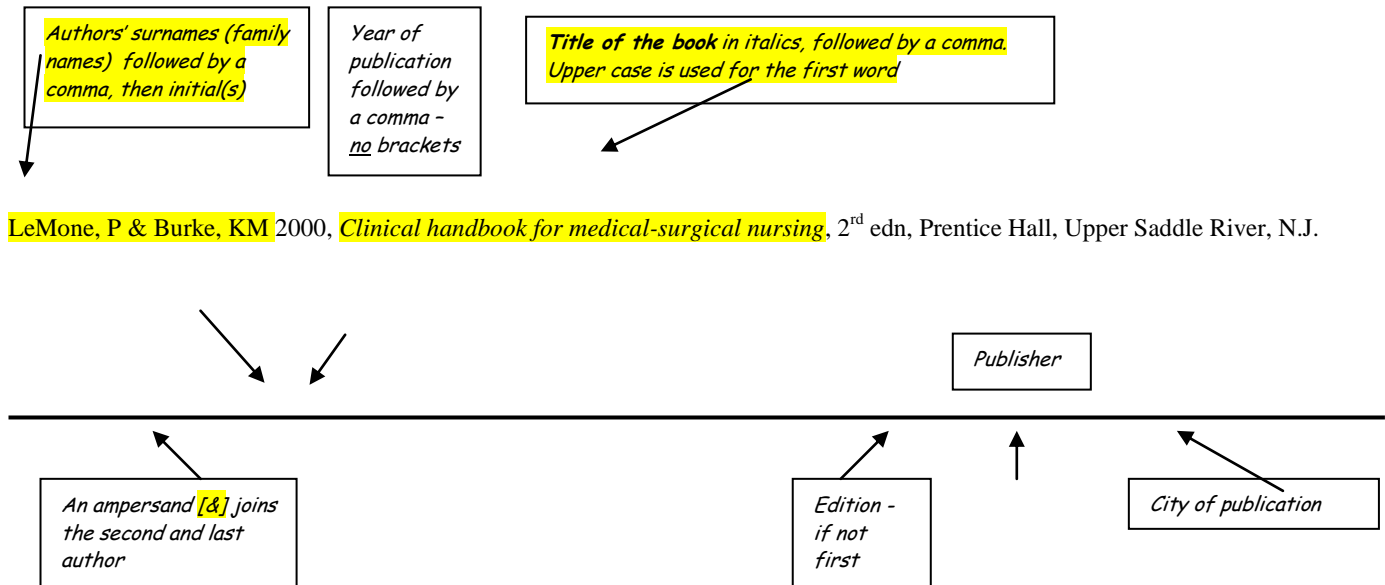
Authors' surnames (family names) followed by a comma, then initial(s)

Year of publication followed by a comma – no brackets

**Title of the book** in italics, followed by a comma. Upper case is used for the first word

LeMone, P & Burke, KM 2000, *Clinical handbook for medical-surgical nursing*, 2$^{rd}$ edn, Prentice Hall, Upper Saddle River, N.J.

Publisher

An ampersand [&] joins the second and last author

Edition - if not first

City of publication